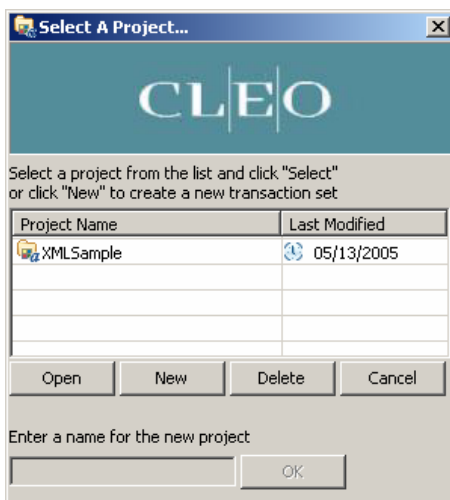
Select A Project...

CLEO

Select a project from the list and click "Select" or click "New" to create a new transaction set

| Project Name | Last Modified |
|---|---|
| XMLSample | 05/13/2005 |

Open
New
Delete
Cancel

Enter a name for the new project

OK